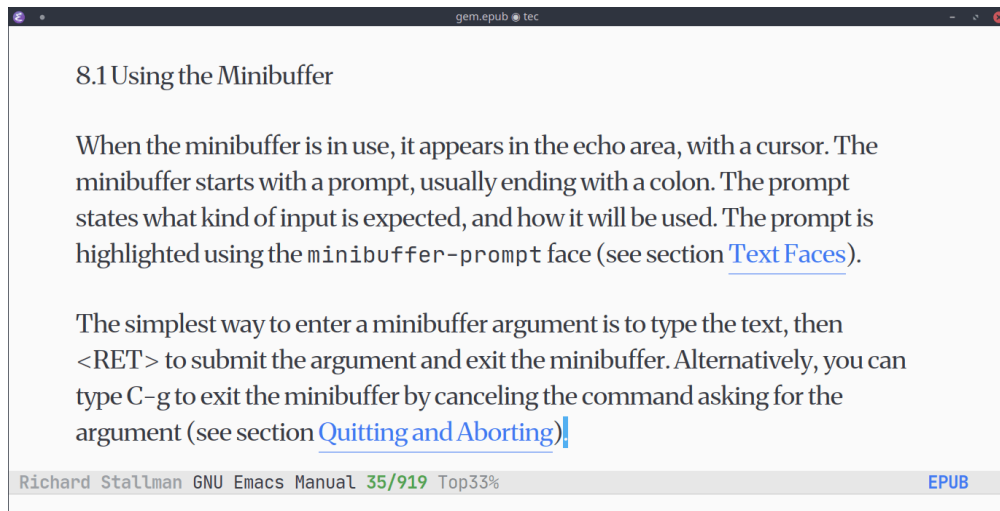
gem.epub ◉ tec

8.1 Using the Minibuffer

When the minibuffer is in use, it appears in the echo area, with a cursor. The minibuffer starts with a prompt, usually ending with a colon. The prompt states what kind of input is expected, and how it will be used. The prompt is highlighted using the minibuffer-prompt face (see section Text Faces).

The simplest way to enter a minibuffer argument is to type the text, then <RET> to submit the argument and exit the minibuffer. Alternatively, you can type C-g to exit the minibuffer by canceling the command asking for the argument (see section Quitting and Aborting).

Richard Stallman GNU Emacs Manual 35/919 Top33% EPUB